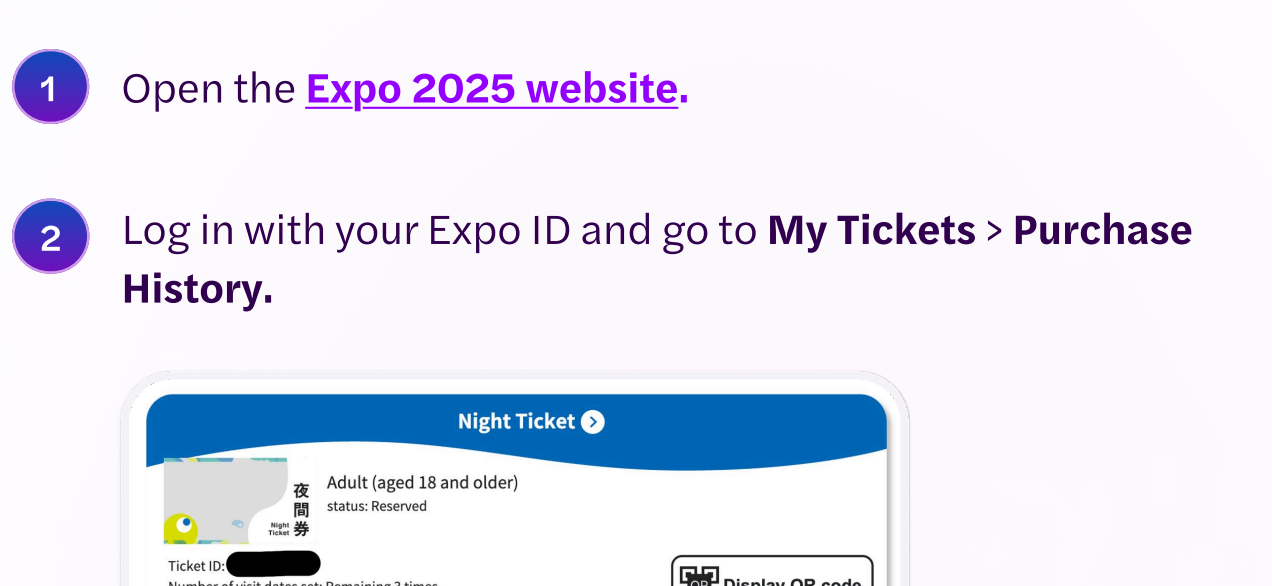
1 Open the Expo 2025 website.

2 Log in with your Expo ID and go to My Tickets > Purchase History.

Night Ticket

夜間券
Night Ticket

Adult (aged 18 and older)
status: Reserved

Ticket ID: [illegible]
Number of visit dates set: Remaining 3 times

Display QR code